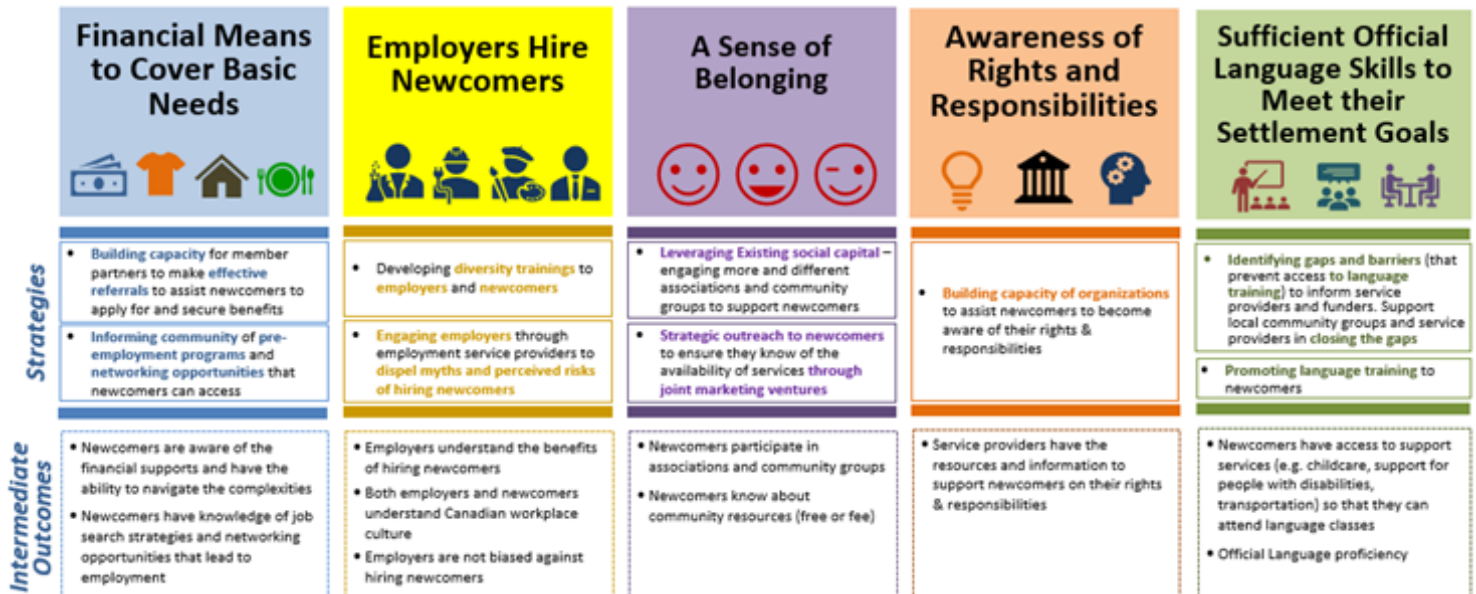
Financial Means to Cover Basic Needs

Employers Hire Newcomers

A Sense of Belonging

Awareness of Rights and Responsibilities

Sufficient Official Language Skills to Meet their Settlement Goals

Strategies

• Building capacity for member partners to make effective referrals to assist newcomers to apply for and secure benefits

• Informing community of pre-employment programs and networking opportunities that newcomers can access

• Developing diversity trainings to employers and newcomers

• Engaging employers through employment service providers to dispel myths and perceived risks of hiring newcomers

• Leveraging Existing social capital – engaging more and different associations and community groups to support newcomers

• Strategic outreach to newcomers to ensure they know of the availability of services through joint marketing ventures

• Building capacity of organizations to assist newcomers to become aware of their rights & responsibilities

• Identifying gaps and barriers (that prevent access to language training) to inform service providers and funders. Support local community groups and service providers in closing the gaps

• Promoting language training to newcomers

Intermediate Outcomes

• Newcomers are aware of the financial supports and have the ability to navigate the complexities

• Newcomers have knowledge of job search strategies and networking opportunities that lead to employment

• Employers understand the benefits of hiring newcomers

• Both employers and newcomers understand Canadian workplace culture

• Employers are not biased against hiring newcomers

• Newcomers participate in associations and community groups

• Newcomers know about community resources (free or fee)

• Service providers have the resources and information to support newcomers on their rights & responsibilities

• Newcomers have access to support services (e.g. childcare, support for people with disabilities, transportation) so that they can attend language classes

• Official Language proficiency